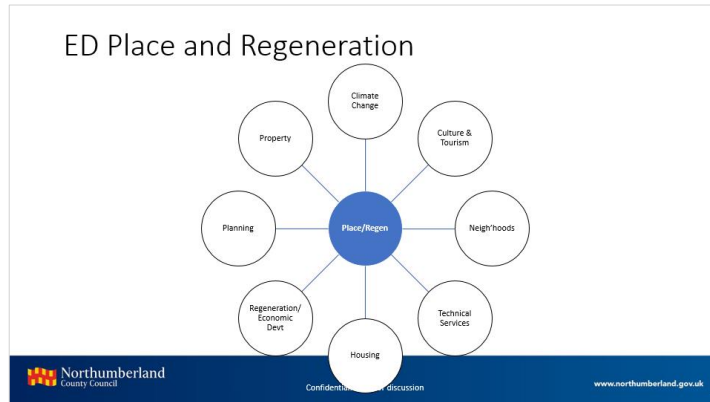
ED Place and Regeneration

Place/Regen

Climate Change

Culture & Tourism

Neigh'hoods

Technical Services

Housing

Regeneration/ Economic Devt

Planning

Property

Northumberland County Council

Confidential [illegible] discussion

www.northumberland.gov.uk